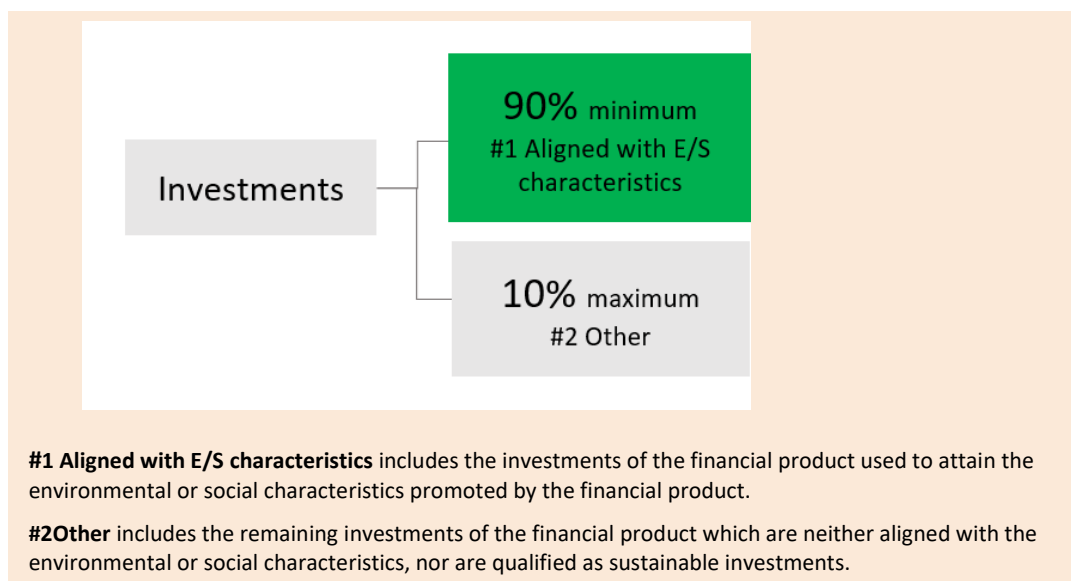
Investments

90% minimum
#1 Aligned with E/S characteristics

10% maximum
#2 Other

**#1 Aligned with E/S characteristics** includes the investments of the financial product used to attain the environmental or social characteristics promoted by the financial product.

**#2Other** includes the remaining investments of the financial product which are neither aligned with the environmental or social characteristics, nor are qualified as sustainable investments.